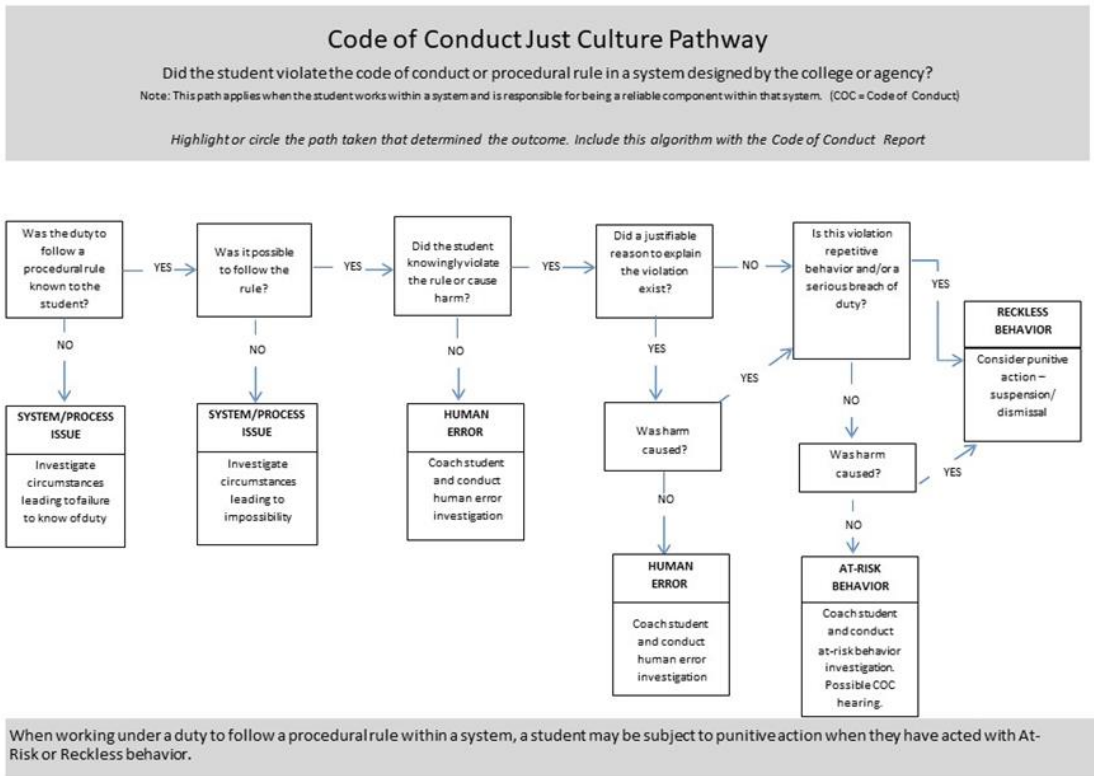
Code of Conduct Just Culture Pathway

Did the student violate the code of conduct or procedural rule in a system designed by the college or agency?

Note: This path applies when the student works within a system and is responsible for being a reliable component within that system. (COC = Code of Conduct)

Highlight or circle the path taken that determined the outcome. Include this algorithm with the Code of Conduct Report

Was the duty to follow a procedural rule known to the student?

YES

Was it possible to follow the rule?

YES

Did the student knowingly violate the rule or cause harm?

YES

Did a justifiable reason to explain the violation exist?

NO

Is this violation repetitive behavior and/or a serious breach of duty?

YES

RECKLESS BEHAVIOR

Consider punitive action – suspension/ dismissal

NO

SYSTEM/PROCESS ISSUE

Investigate circumstances leading to failure to know of duty

NO

SYSTEM/PROCESS ISSUE

Investigate circumstances leading to impossibility

NO

HUMAN ERROR

Coach student and conduct human error investigation

YES

Was harm caused?

YES

NO

HUMAN ERROR

Coach student and conduct human error investigation

NO

Was harm caused?

YES

NO

AT-RISK BEHAVIOR

Coach student and conduct at-risk behavior investigation. Possible COC hearing.

When working under a duty to follow a procedural rule within a system, a student may be subject to punitive action when they have acted with At-Risk or Reckless behavior.